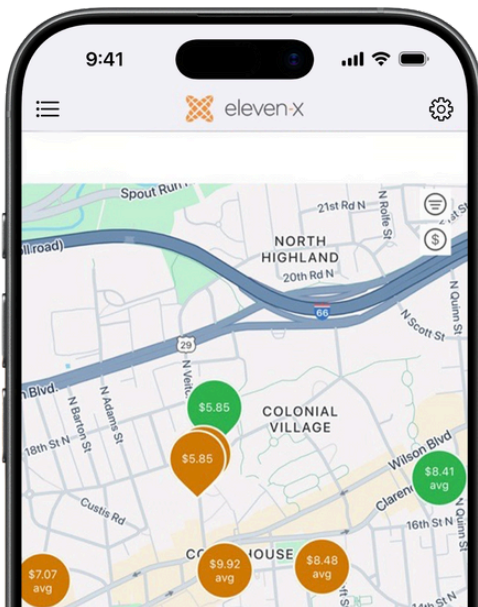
9:41

eleven-x

Spout Run
21st Rd N
N Rolfe St
ll road)
NORTH HIGHLAND
20th Rd N
66
N Quinn St
N Scott St
29
n Blvd
N Barton St
N Adams St
N Veitch
$5.85
COLONIAL VILLAGE
18th St N
$5.85
Wilson Blvd
$8.41 avg
Clarend
Custis Rd
16th St N
CO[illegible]HOUSE
$7.07 avg
$9.92 avg
$8.48 avg